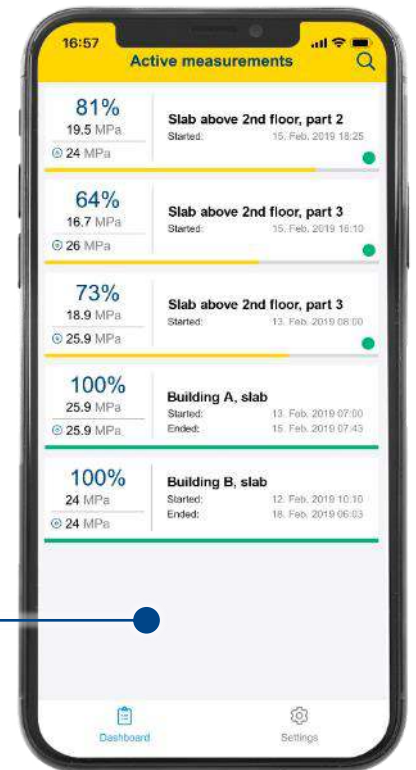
16:57

Active measurements

81%
19.5 MPa
24 MPa

Slab above 2nd floor, part 2
Started: 15. Feb. 2019 18:25

64%
16.7 MPa
26 MPa

Slab above 2nd floor, part 3
Started: 15. Feb. 2019 16:10

73%
18.9 MPa
25.9 MPa

Slab above 2nd floor, part 3
Started: 13. Feb. 2019 08:00

100%
25.9 MPa
25.9 MPa

Building A, slab
Started: 13. Feb. 2019 07:00
Ended: 15. Feb. 2019 07:43

100%
24 MPa
24 MPa

Building B, slab
Started: 12. Feb. 2019 10:10
Ended: 18. Feb. 2019 06:03

Dashboard
Settings